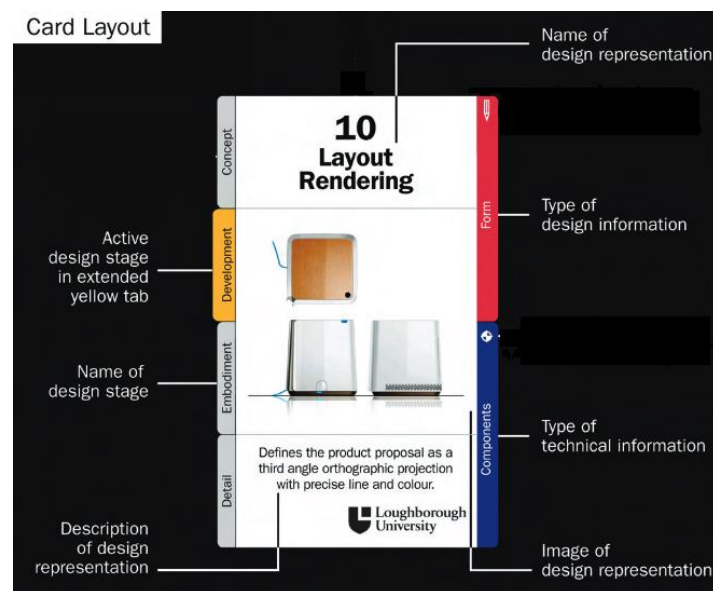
Card Layout

Name of design representation

Concept

Development

Embodiment

Detail

10 Layout Rendering

Form

Components

Type of design information

Active design stage in extended yellow tab

Name of design stage

Type of technical information

Defines the product proposal as a third angle orthographic projection with precise line and colour.

Loughborough University

Description of design representation

Image of design representation